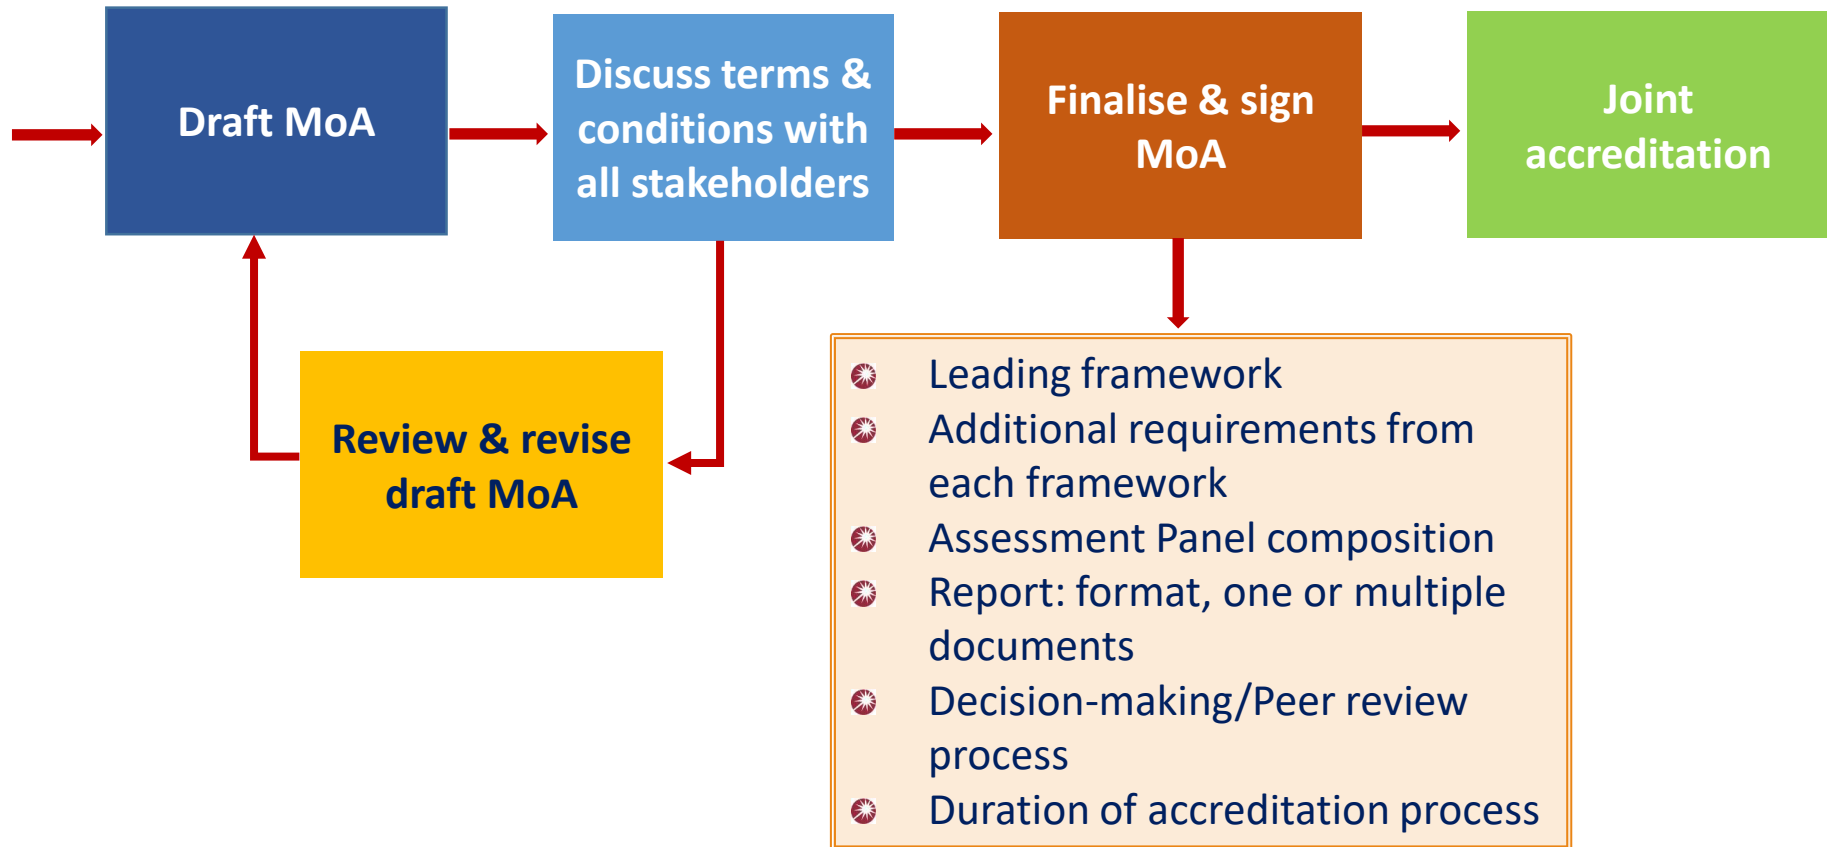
Draft MoA

Discuss terms & conditions with all stakeholders

Finalise & sign MoA

Joint accreditation

Review & revise draft MoA

- Leading framework
- Additional requirements from each framework
- Assessment Panel composition
- Report: format, one or multiple documents
- Decision-making/Peer review process
- Duration of accreditation process